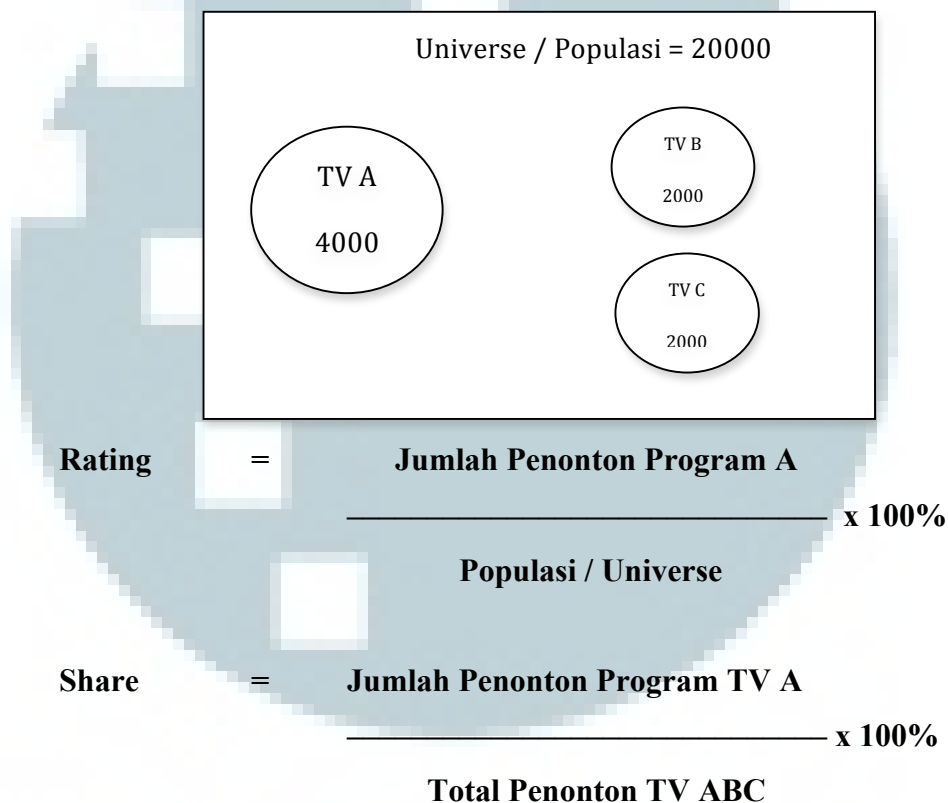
Universe / Populasi = 20000

TV A

4000

TV B

2000

TV C

2000

Rating = $\frac{\text{Jumlah Penonton Program A}}{\text{Populasi / Universe}} \times 100\%$

Share = $\frac{\text{Jumlah Penonton Program TV A}}{\text{Total Penonton TV ABC}} \times 100\%$